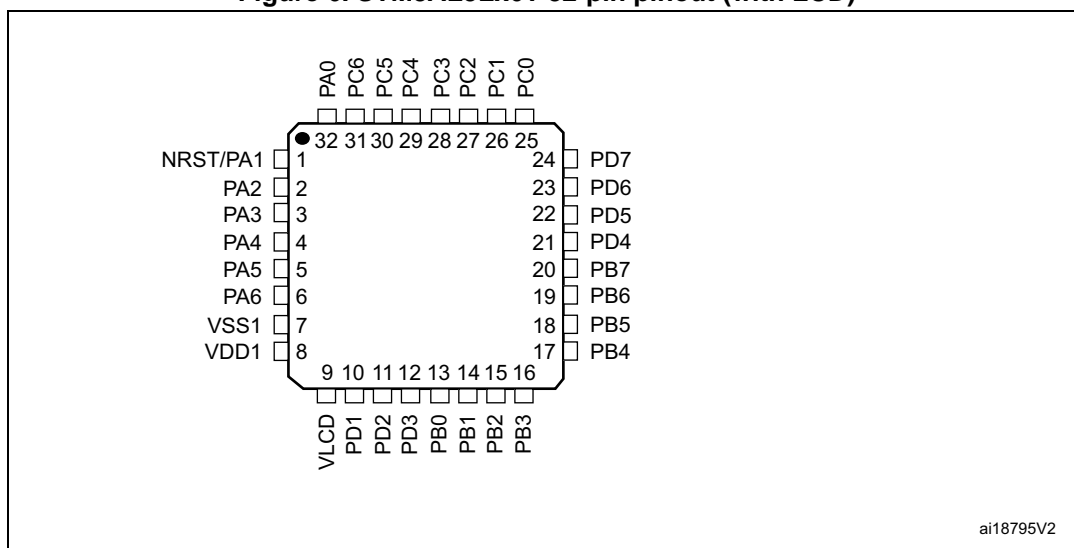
Figure 6. STM8L152K6 32-pin pinout (with LCD)

PA0 PC6 PC5 PC4 PC3 PC2 PC1 PC0

32 31 30 29 28 27 26 25

NRST/PA1 1
PA2 2
PA3 3
PA4 4
PA5 5
PA6 6
VSS1 7
VDD1 8

24 PD7
23 PD6
22 PD5
21 PD4
20 PB7
19 PB6
18 PB5
17 PB4

9 10 11 12 13 14 15 16

VLCD PD1 PD2 PD3 PB0 PB1 PB2 PB3

ai18795V2